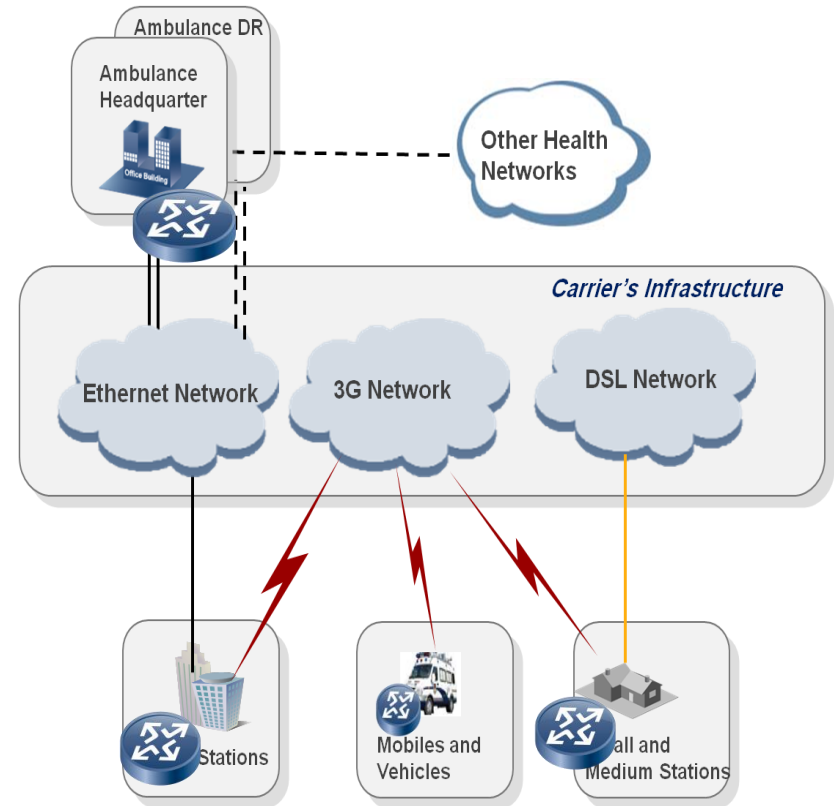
Ambulance DR

Ambulance Headquarter

Office Building

Other Health Networks

Carrier's Infrastructure

Ethernet Network

3G Network

DSL Network

Stations

Mobiles and Vehicles

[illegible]all and Medium Stations